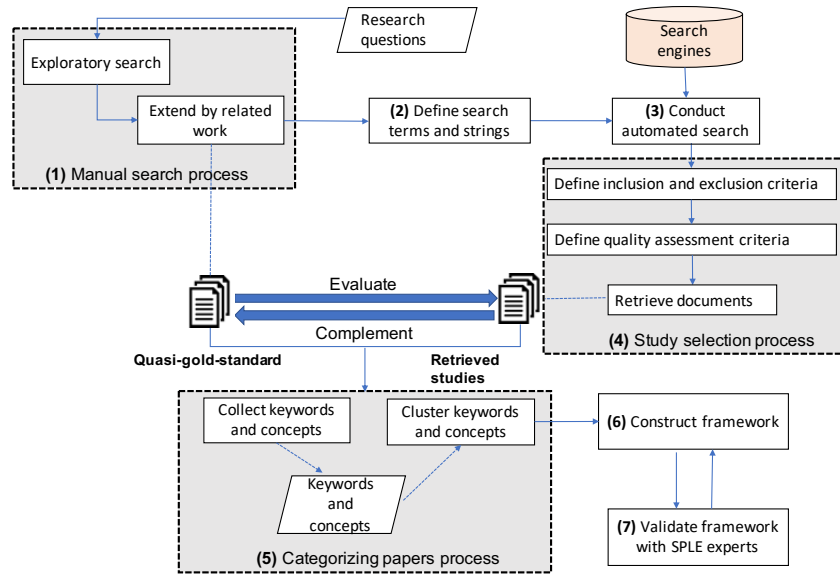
Research questions

Search engines

Exploratory search

Extend by related work

(1) Manual search process

(2) Define search terms and strings

(3) Conduct automated search

Define inclusion and exclusion criteria

Define quality assessment criteria

Retrieve documents

(4) Study selection process

Evaluate

Complement

Quasi-gold-standard

Retrieved studies

Collect keywords and concepts

Cluster keywords and concepts

Keywords and concepts

(5) Categorizing papers process

(6) Construct framework

(7) Validate framework with SPLE experts